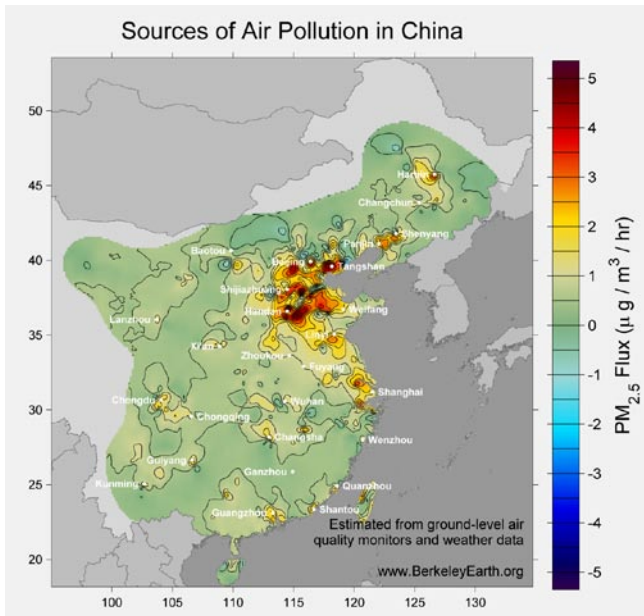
Sources of Air Pollution in China

50
45
40
35
30
25
20

100 105 110 115 120 125 130

Harbin
Changchun
Shenyang
Panjin
Baotou
Beijing
Tangshan
Shijiazhuang
Handan
Weifang
Lanzhou
Xi'an
Zhoukou
Fuyang
Shanghai
Chengdu
Chongqing
Wuhan
Changsha
Wenzhou
Guiyang
Ganzhou
Kunming
Quanzhou
Guangzhou
Shantou

Estimated from ground-level air quality monitors and weather data

www.BerkeleyEarth.org

5
4
3
2
1
0
-1
-2
-3
-4
-5

$PM_{2.5}$ Flux ($\mu$ g / $m^3$ / hr)